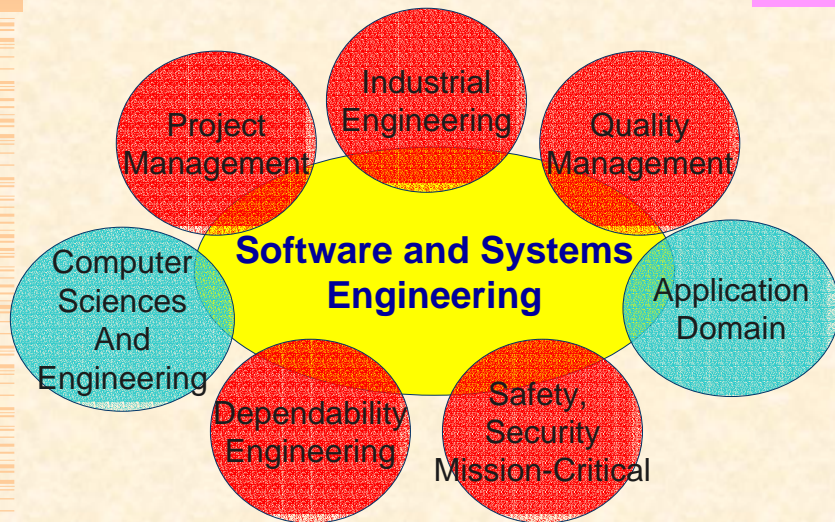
Industrial Engineering

Project Management

Quality Management

Software and Systems Engineering

Computer Sciences And Engineering

Application Domain

Dependability Engineering

Safety, Security Mission-Critical